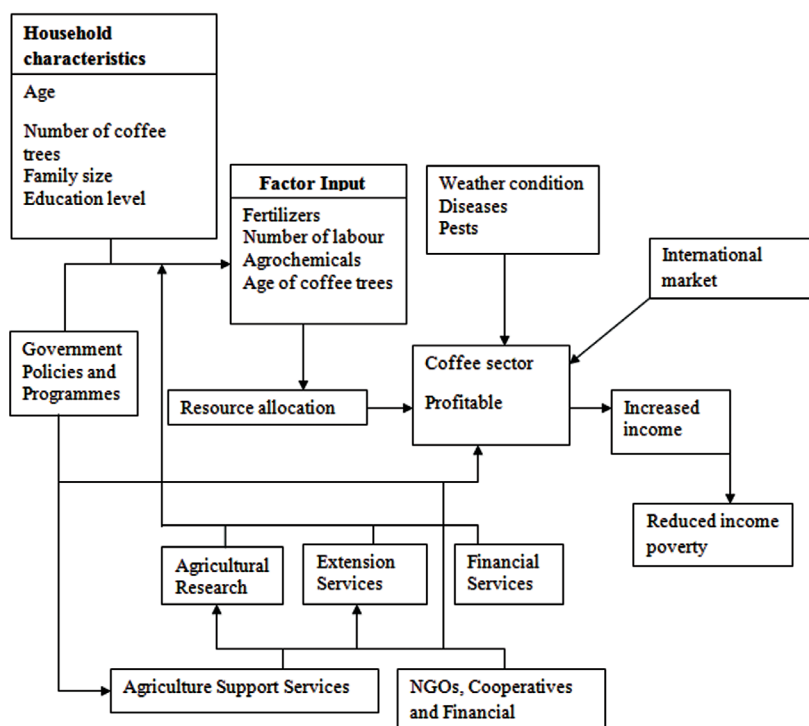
Household characteristics

Age

Number of coffee trees
Family size
Education level

Factor Input

Fertilizers
Number of labour
Agrochemicals
Age of coffee trees

Weather condition
Diseases
Pests

International market

Government Policies and Programmes

Resource allocation

Coffee sector

Profitable

Increased income

Reduced income poverty

Agricultural Research

Extension Services

Financial Services

Agriculture Support Services

NGOs, Cooperatives and Financial